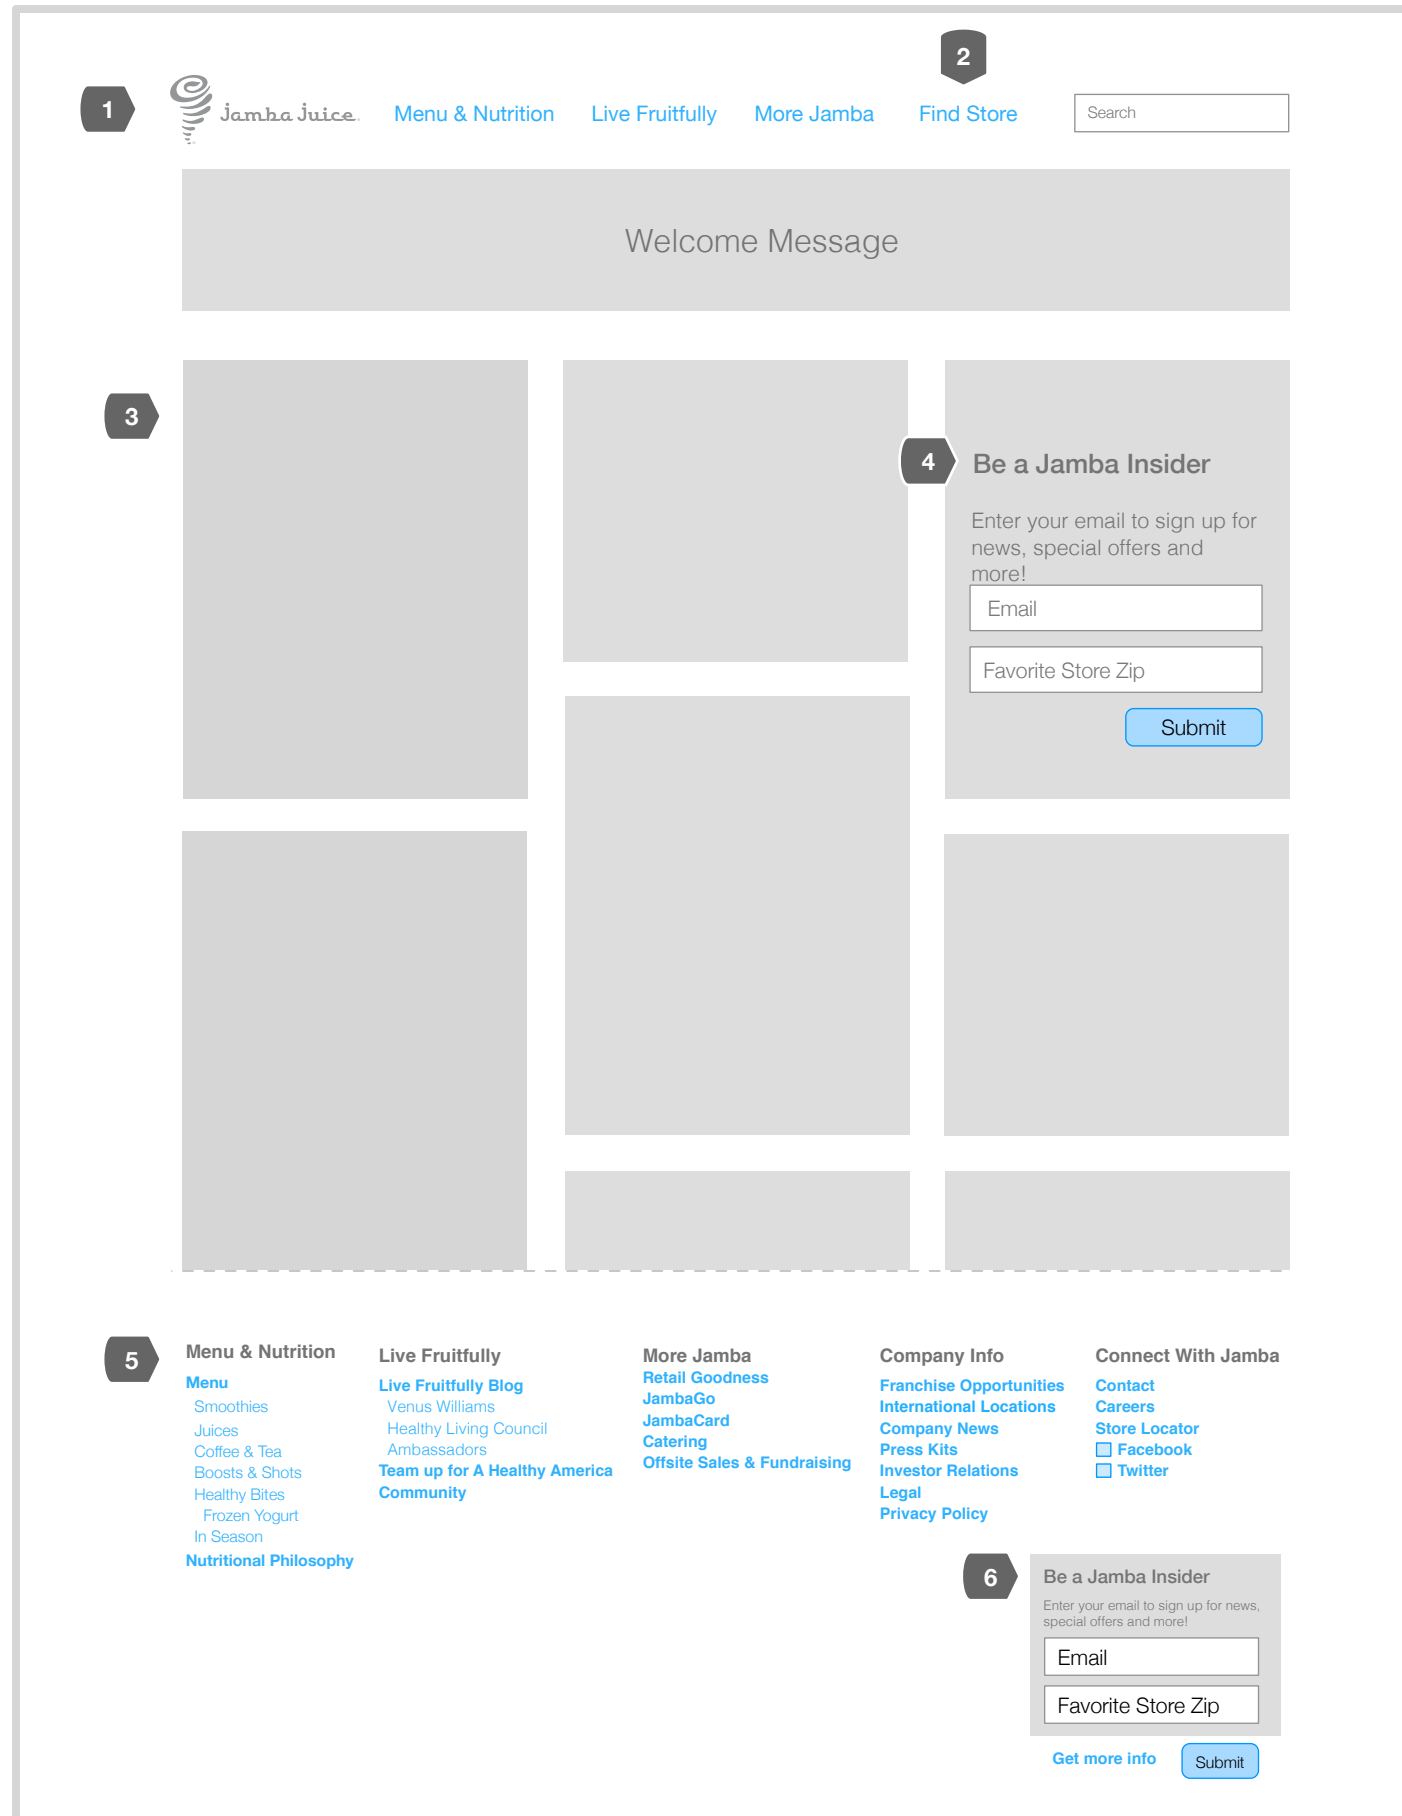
2

1 Jamba Juice Menu & Nutrition Live Fruitfully More Jamba Find Store Search

Welcome Message

3

4 Be a Jamba Insider

Enter your email to sign up for news, special offers and more!

Email

Favorite Store Zip

Submit

5

Menu & Nutrition
Menu
Smoothies
Juices
Coffee & Tea
Boosts & Shots
Healthy Bites
Frozen Yogurt
In Season
Nutritional Philosophy

Live Fruitfully
Live Fruitfully Blog
Venus Williams
Healthy Living Council
Ambassadors
Team up for A Healthy America
Community

More Jamba
Retail Goodness
JambaGo
JambaCard
Catering
Offsite Sales & Fundraising

Company Info
Franchise Opportunities
International Locations
Company News
Press Kits
Investor Relations
Legal
Privacy Policy

Connect With Jamba
Contact
Careers
Store Locator
Facebook
Twitter

6 Be a Jamba Insider

Enter your email to sign up for news, special offers and more!

Email

Favorite Store Zip

Get more info Submit